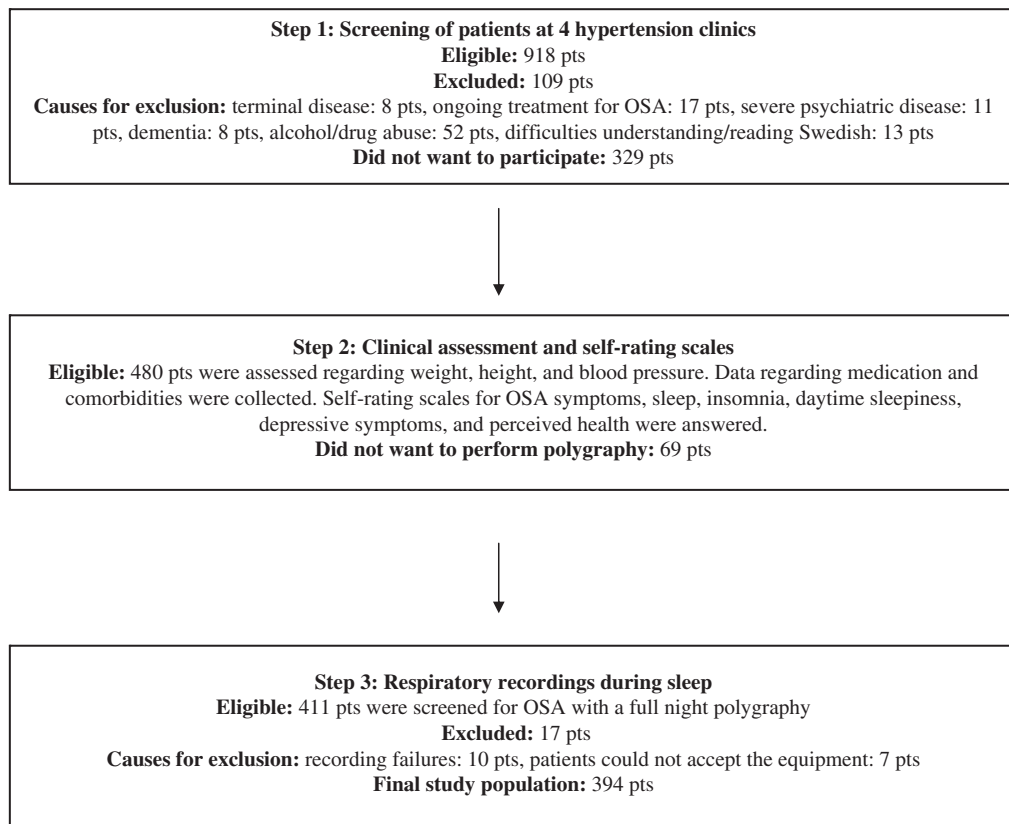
**Step 1: Screening of patients at 4 hypertension clinics**
**Eligible:** 918 pts
**Excluded:** 109 pts
**Causes for exclusion:** terminal disease: 8 pts, ongoing treatment for OSA: 17 pts, severe psychiatric disease: 11 pts, dementia: 8 pts, alcohol/drug abuse: 52 pts, difficulties understanding/reading Swedish: 13 pts
**Did not want to participate:** 329 pts

**Step 2: Clinical assessment and self-rating scales**
**Eligible:** 480 pts were assessed regarding weight, height, and blood pressure. Data regarding medication and comorbidities were collected. Self-rating scales for OSA symptoms, sleep, insomnia, daytime sleepiness, depressive symptoms, and perceived health were answered.
**Did not want to perform polygraphy:** 69 pts

**Step 3: Respiratory recordings during sleep**
**Eligible:** 411 pts were screened for OSA with a full night polygraphy
**Excluded:** 17 pts
**Causes for exclusion:** recording failures: 10 pts, patients could not accept the equipment: 7 pts
**Final study population:** 394 pts